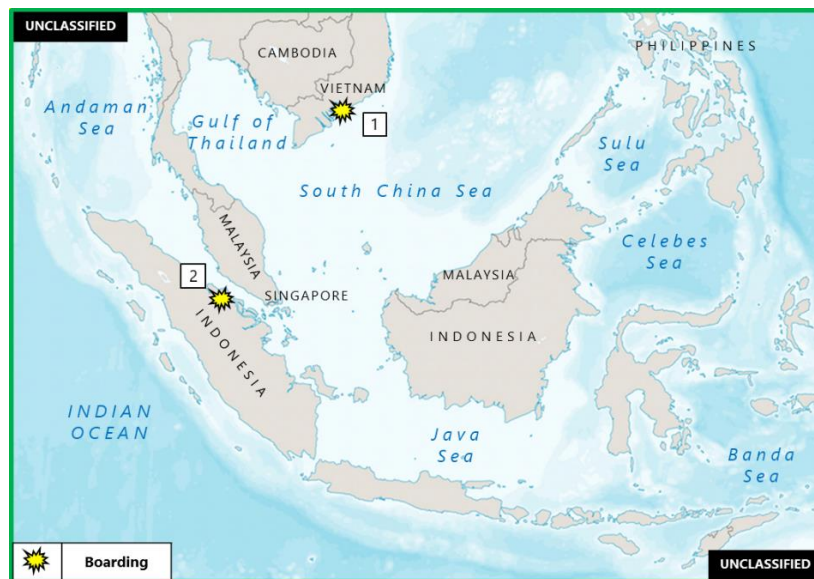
UNCLASSIFIED

CAMBODIA

PHILIPPINES

VIETNAM

1

Andaman Sea

Gulf of Thailand

Sulu Sea

South China Sea

MALAYSIA

Celebes Sea

2

MALAYSIA

SINGAPORE

INDONESIA

INDONESIA

INDIAN OCEAN

Java Sea

Banda Sea

Boarding

UNCLASSIFIED